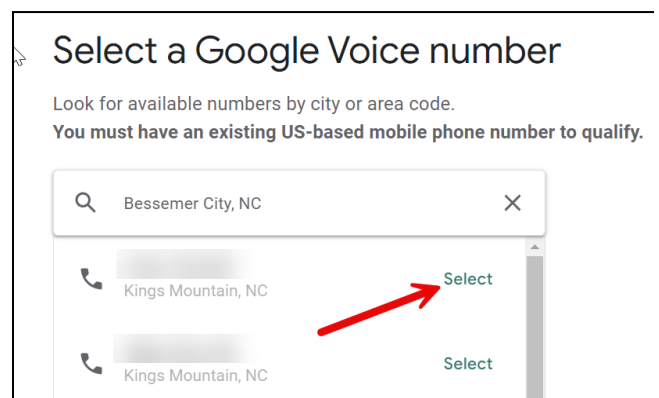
Select a Google Voice number

Look for available numbers by city or area code.
**You must have an existing US-based mobile phone number to qualify.**

Bessemer City, NC

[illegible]
Kings Mountain, NC
Select

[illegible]
Kings Mountain, NC
Select